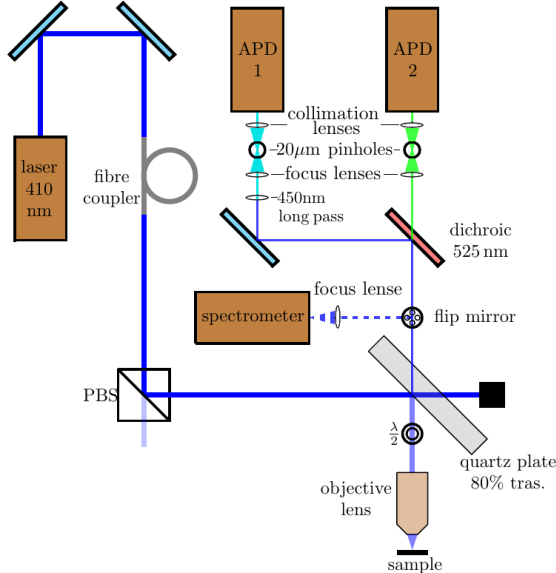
APD
1

APD
2

collimation
lenses

laser
410
nm

$20\mu m$ pinholes

fibre
coupler

focus lenses

450nm
long pass

dichroic
525 nm

focus lense

spectrometer

flip mirror

PBS

$\frac{\lambda}{2}$

quartz plate
80% tras.

objective
lens

sample